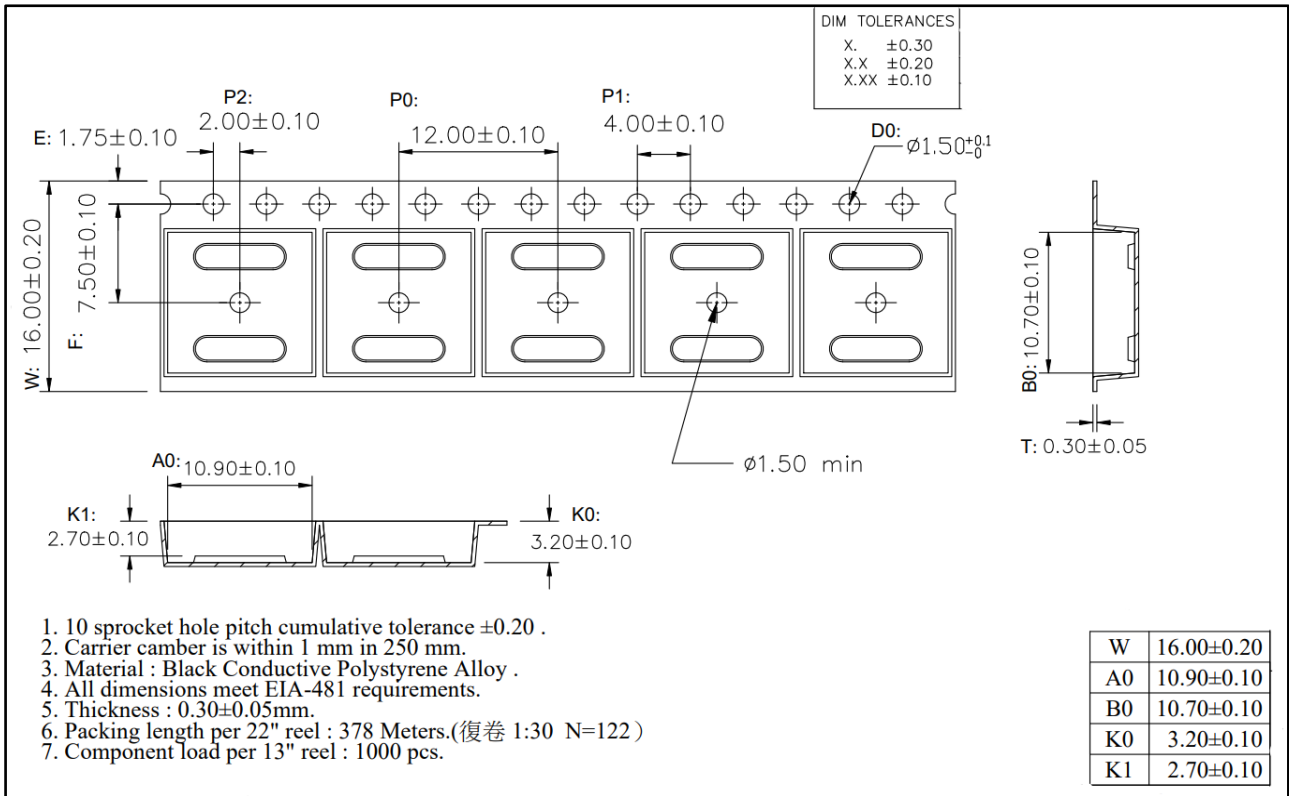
DIM TOLERANCES
X. ±0.30
X.X ±0.20
X.XX ±0.10

P2: 2.00±0.10
P0: 12.00±0.10
P1: 4.00±0.10
E: 1.75±0.10
D0: Ø$1.50^{+0.1}_{-0}$

W: 16.00±0.20
F: 7.50±0.10
B0: 10.70±0.10
T: 0.30±0.05
Ø1.50 min

A0: 10.90±0.10
K1: 2.70±0.10
K0: 3.20±0.10

1. 10 sprocket hole pitch cumulative tolerance ±0.20 .
2. Carrier camber is within 1 mm in 250 mm.
3. Material : Black Conductive Polystyrene Alloy .
4. All dimensions meet EIA-481 requirements.
5. Thickness : 0.30±0.05mm.
6. Packing length per 22" reel : 378 Meters.(復卷 1:30 N=122)
7. Component load per 13" reel : 1000 pcs.

| W | 16.00±0.20 |
|---|---|
| A0 | 10.90±0.10 |
| B0 | 10.70±0.10 |
| K0 | 3.20±0.10 |
| K1 | 2.70±0.10 |